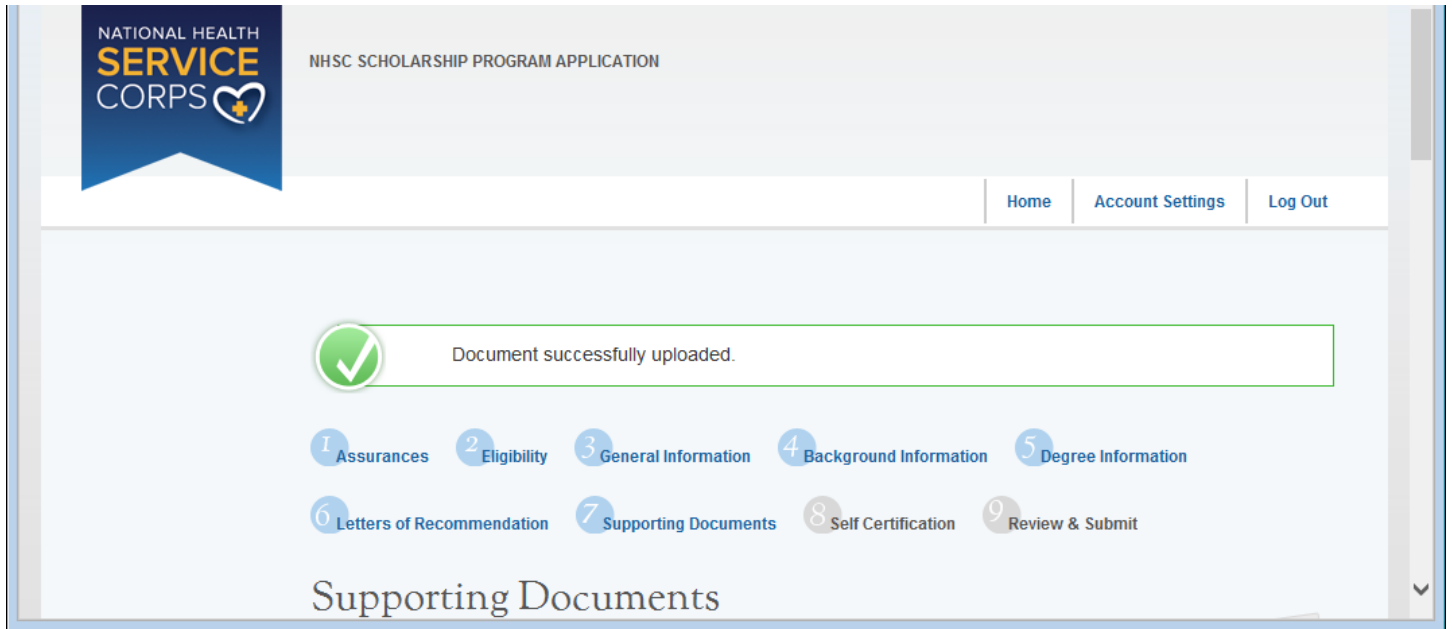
NATIONAL HEALTH SERVICE CORPS

NHSC SCHOLARSHIP PROGRAM APPLICATION

Home | Account Settings | Log Out

Document successfully uploaded.

1 Assurances
2 Eligibility
3 General Information
4 Background Information
5 Degree Information
6 Letters of Recommendation
7 Supporting Documents
8 Self Certification
9 Review & Submit

Supporting Documents